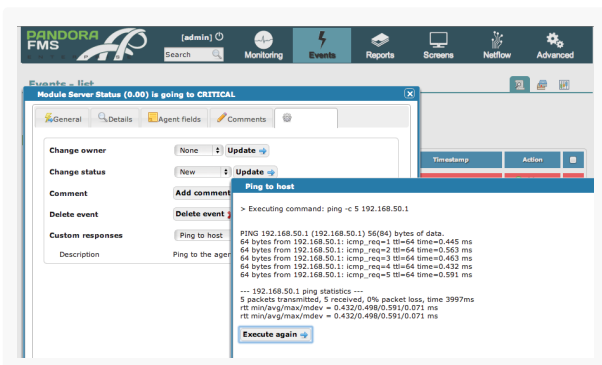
PANDORA FMS
[admin]
Search
Monitoring
Events
Reports
Screens
Netflow
Advanced

Events - list

Module Server Status (0.00) is going to CRITICAL

General
Details
Agent fields
Comments

Change owner
None
Update
Change status
New
Update
Comment
Add comment
Delete event
Delete event
Custom responses
Ping to host
Description
Ping to the agen

Timestamp
Action

Ping to host

> Executing command: ping -c 5 192.168.50.1

PING 192.168.50.1 (192.168.50.1) 56(84) bytes of data.
64 bytes from 192.168.50.1: icmp_req=1 ttl=64 time=0.445 ms
64 bytes from 192.168.50.1: icmp_req=2 ttl=64 time=0.563 ms
64 bytes from 192.168.50.1: icmp_req=3 ttl=64 time=0.463 ms
64 bytes from 192.168.50.1: icmp_req=4 ttl=64 time=0.432 ms
64 bytes from 192.168.50.1: icmp_req=5 ttl=64 time=0.591 ms

--- 192.168.50.1 ping statistics ---
5 packets transmitted, 5 received, 0% packet loss, time 3997ms
rtt min/avg/max/mdev = 0.432/0.498/0.591/0.071 ms
rtt min/avg/max/mdev = 0.432/0.498/0.591/0.071 ms

Execute again